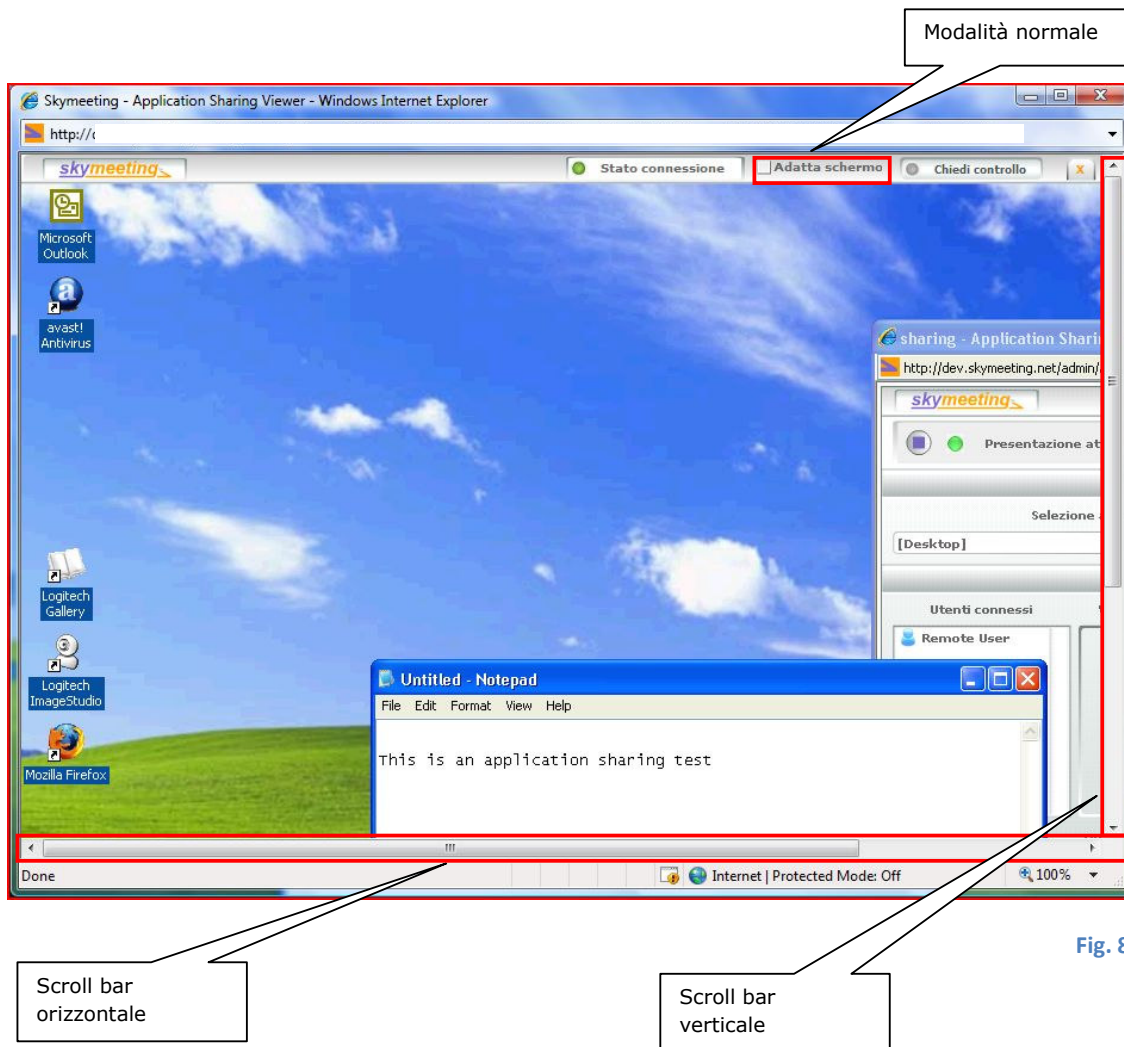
Modalità normale

Skymeeting - Application Sharing Viewer - Windows Internet Explorer

http://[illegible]

skymeeting

Stato connessione

Adatta schermo

Chiedi controllo

X

Microsoft Outlook

avast! Antivirus

Logitech Gallery

Logitech ImageStudio

Mozilla Firefox

sharing - Application Shari

http://dev.skymeeting.net/admin/

skymeeting

Presentazione at

Selezione

[Desktop]

Utenti connessi

Remote User

Untitled - Notepad

File Edit Format View Help

This is an application sharing test

Done

Internet | Protected Mode: Off

100%

Fig. 8

Scroll bar orizzontale

Scroll bar verticale